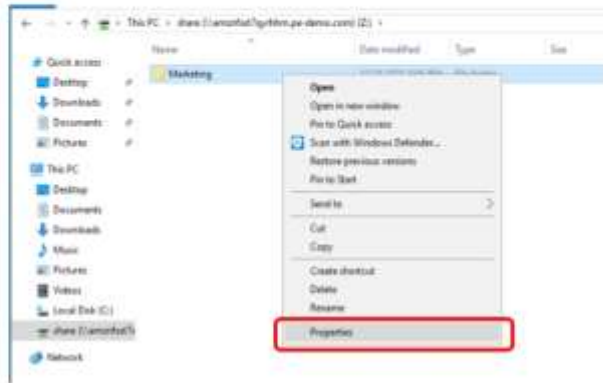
This PC > share (\\amznfsxl7qyrhhm.pe-demo.com) (Z:) >

Name
Date modified
Type
Size

Quick access
Desktop
Downloads
Documents
Pictures
This PC
Desktop
Documents
Downloads
Music
Pictures
Videos
Local Disk (C:)
share (\\amznfsxl7c
Network

Marketing

Open
Open in new window
Pin to Quick access
Scan with Windows Defender...
Restore previous versions
Pin to Start
Send to
Cut
Copy
Create shortcut
Delete
Rename
Properties